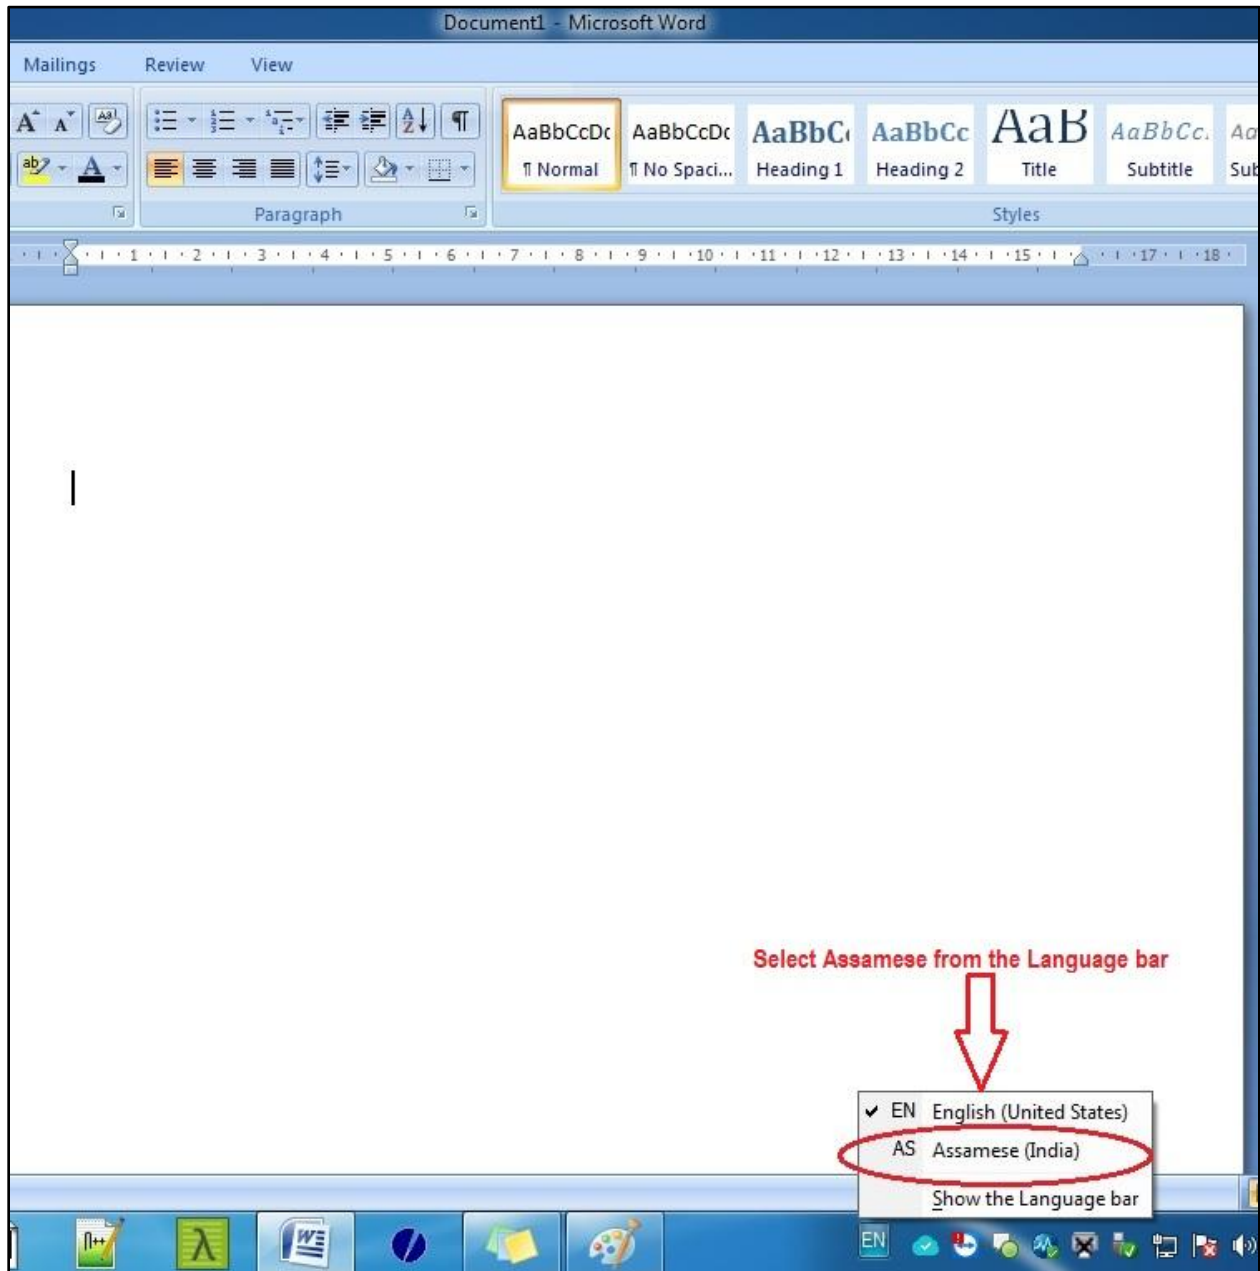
Document1 - Microsoft Word

Mailings Review View

Paragraph

AaBbCcDc ¶ Normal
AaBbCcDc ¶ No Spaci...
AaBbC Heading 1
AaBbCc Heading 2
AaB Title
AaBbCc. Subtitle
Aa Sub

Styles

1 2 3 4 5 6 7 8 9 10 11 12 13 14 15 17 18

Select Assamese from the Language bar

EN English (United States)
AS Assamese (India)
Show the Language bar

EN